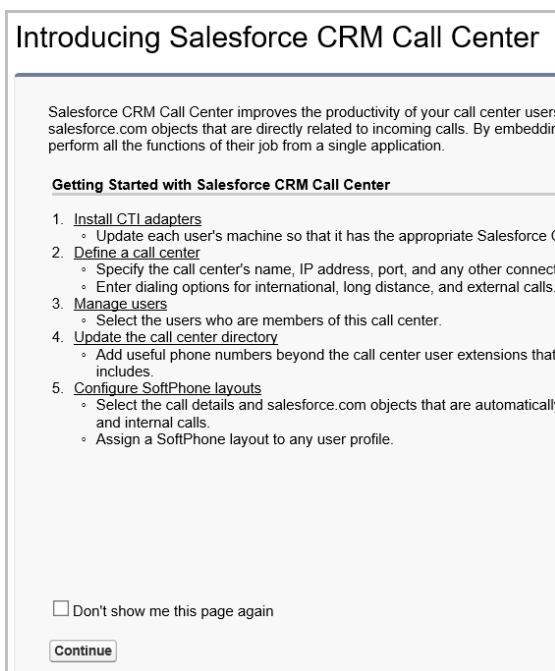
Introducing Salesforce CRM Call Center

Salesforce CRM Call Center improves the productivity of your call center users salesforce.com objects that are directly related to incoming calls. By embeddir perform all the functions of their job from a single application.

Getting Started with Salesforce CRM Call Center

1. Install CTI adapters
 ◦ Update each user's machine so that it has the appropriate Salesforce C
2. Define a call center
 ◦ Specify the call center's name, IP address, port, and any other connect
 ◦ Enter dialing options for international, long distance, and external calls.
3. Manage users
 ◦ Select the users who are members of this call center.
4. Update the call center directory
 ◦ Add useful phone numbers beyond the call center user extensions that includes.
5. Configure SoftPhone layouts
 ◦ Select the call details and salesforce.com objects that are automatically and internal calls.
 ◦ Assign a SoftPhone layout to any user profile.

Don't show me this page again

Continue